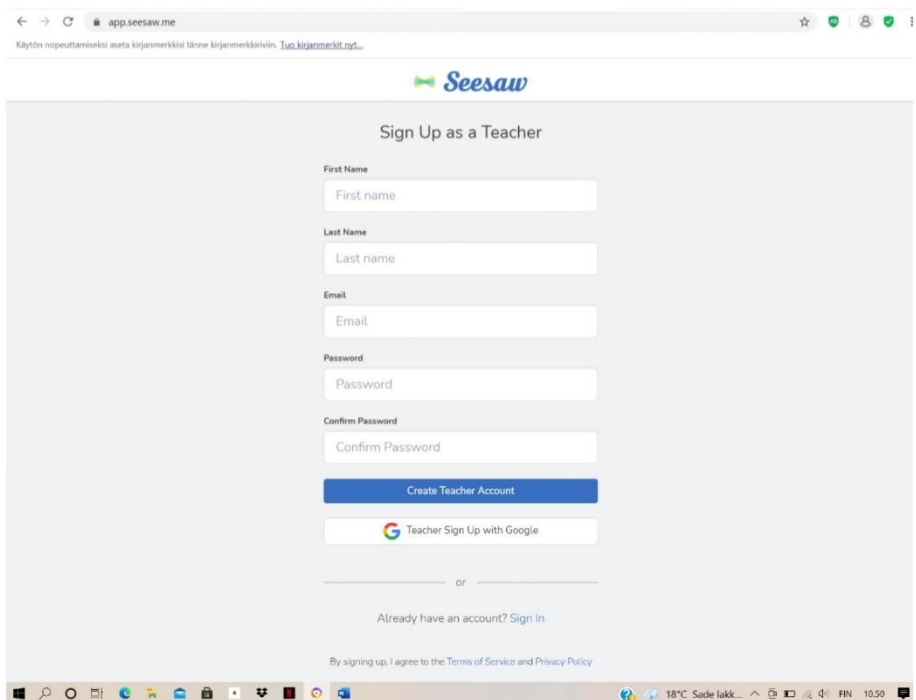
app.seesaw.me

Käytön nopeuttamiseksi aseta kirjanmerkkisi tänne kirjanmerkkiriviin. Tuo kirjanmerkit nyt...

Seesaw

Sign Up as a Teacher

First Name

First name

Last Name

Last name

Email

Email

Password

Password

Confirm Password

Confirm Password

Create Teacher Account

Teacher Sign Up with Google

or

Already have an account? Sign In

By signing up, I agree to the Terms of Service and Privacy Policy

18°C Sade lakk... FIN 10.50